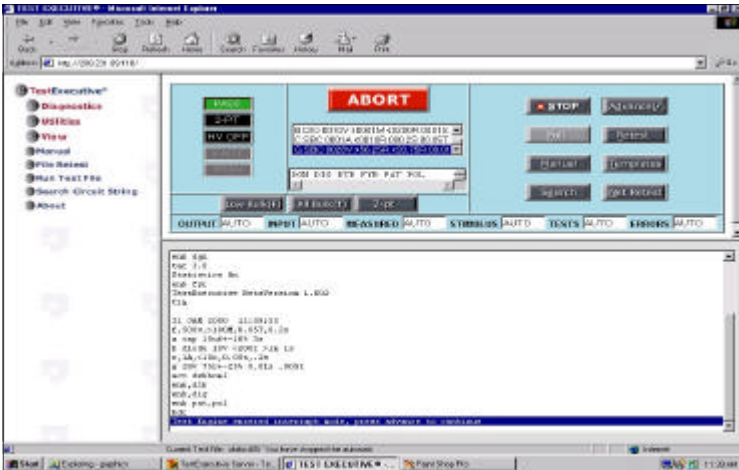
TEST EXECUTIVE™ - Microsoft Internet Explorer

File Edit View Favorites Tools Help

Back Stop Refresh Home Search Favorites History Mail Print

Address http://200.20.80/410/

TestExecutive™
Diagnostics
Utilities
View
Manual
File Retest
Run Test File
Search Circuit String
About

PASS
2-PT
HV OFF

ABORT

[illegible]
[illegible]
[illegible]

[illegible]

STOP
Advance
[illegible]
Retest
Manual
Templates
Search
Get Retest

Low Bolt(F) All Bolt(T) 2-pt

OUTPUT AUTO INPUT AUTO MEASURED AUTO STIMULUS AUTO TESTS AUTO ERRORS AUTO

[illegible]
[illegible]
Statistics On
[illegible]
TestExecutive Beta Version 1.032
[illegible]

31 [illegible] 2000 11:09:10
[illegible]
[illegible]
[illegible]
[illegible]
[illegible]
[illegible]
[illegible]
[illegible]
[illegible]
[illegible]
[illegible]
Test Engine entered interrupt mode, press Advance to continue

Current Test File: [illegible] You have stopped for advance

Internet

Start Exploring - graphics TestExecutive Server - Te... TEST EXECUTIVE™ - ... Paint Shop Pro 11:32 AM